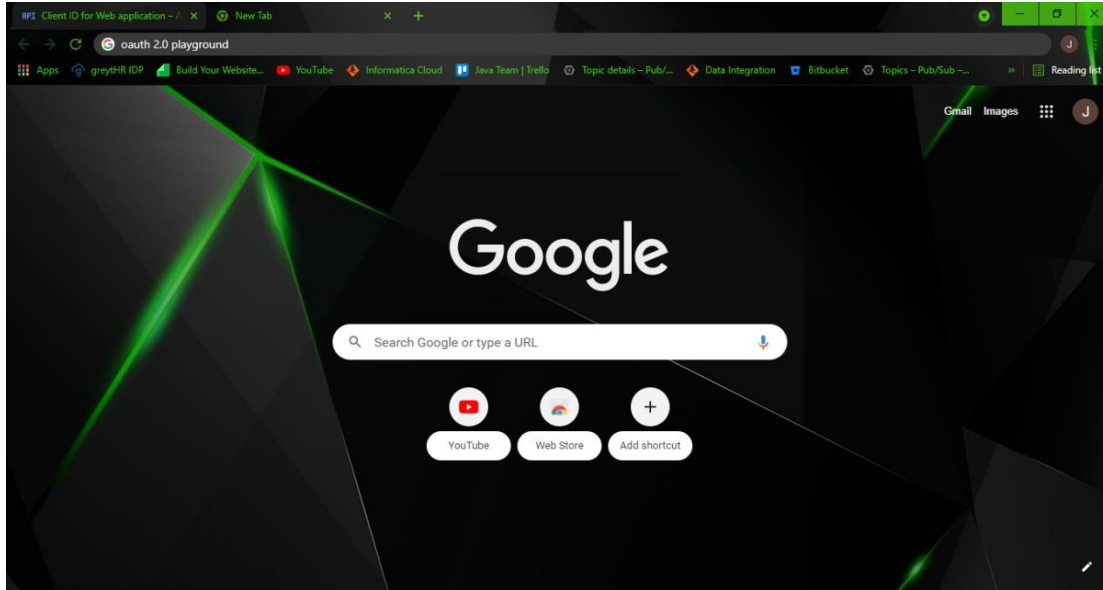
API Client ID for Web application – A ×
New Tab ×
+
oauth 2.0 playground
J
Apps greytHR IDP Build Your Website... YouTube Informatica Cloud Java Team | Trello Topic details – Pub/... Data Integration Bitbucket Topics – Pub/Sub –... » Reading list
Gmail Images J
Google
Search Google or type a URL
YouTube
Web Store
Add shortcut